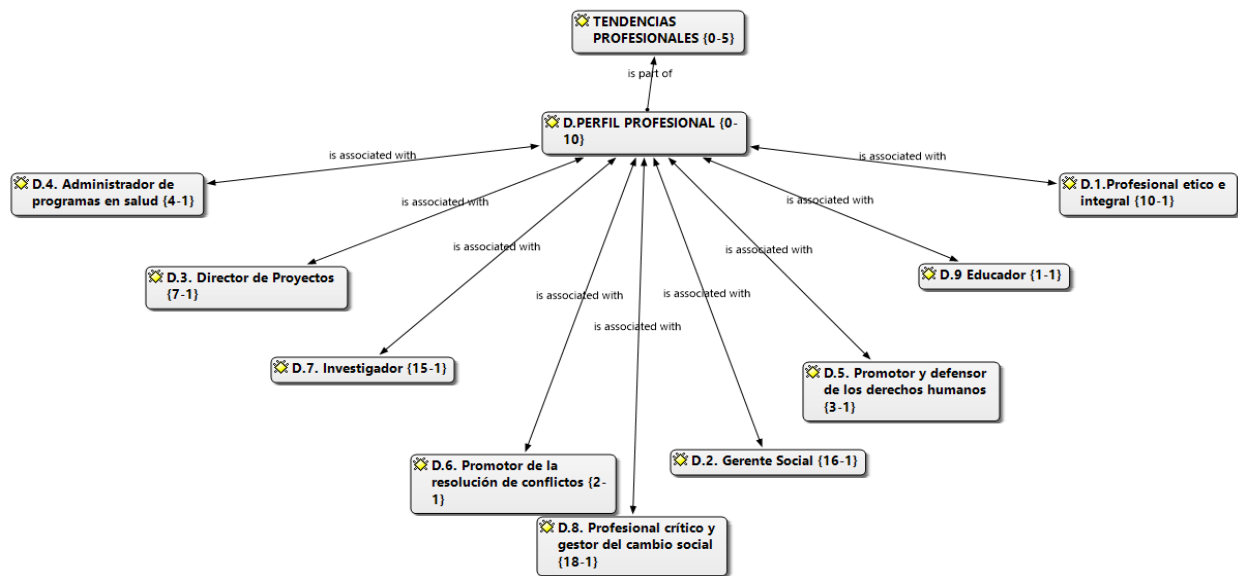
TENDENCIAS PROFESIONALES {0-5}

is part of

D.PERFIL PROFESIONAL {0-10}

is associated with

D.4. Administrador de programas en salud {4-1}

is associated with

D.1.Profesional etico e integral {10-1}

is associated with

is associated with

D.3. Director de Proyectos {7-1}

is associated with

is associated with

D.9 Educador {1-1}

is associated with

is associated with

is associated with

D.7. Investigador {15-1}

D.5. Promotor y defensor de los derechos humanos {3-1}

D.6. Promotor de la resolución de conflictos {2-1}

D.2. Gerente Social {16-1}

D.8. Profesional crítico y gestor del cambio social {18-1}